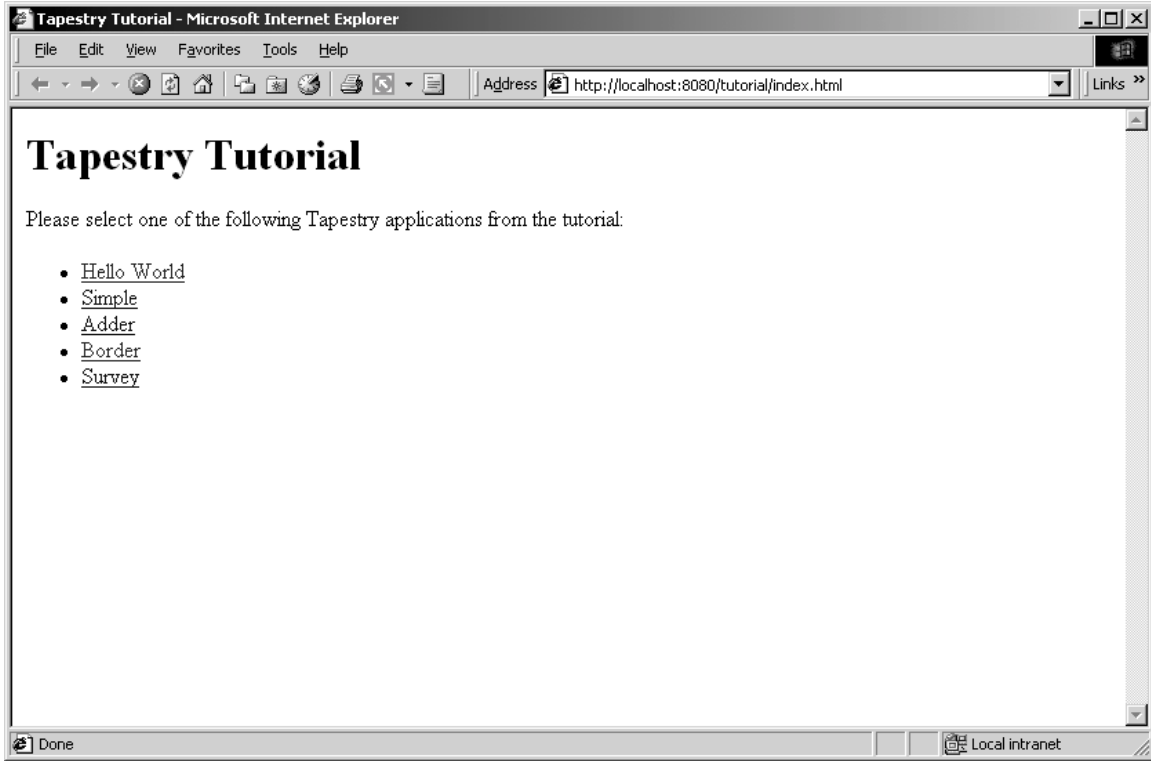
Tapestry Tutorial - Microsoft Internet Explorer

File Edit View Favorites Tools Help

Address http://localhost:8080/tutorial/index.html

Links »

# Tapestry Tutorial

Please select one of the following Tapestry applications from the tutorial:

- Hello World
- Simple
- Adder
- Border
- Survey

Done

Local intranet